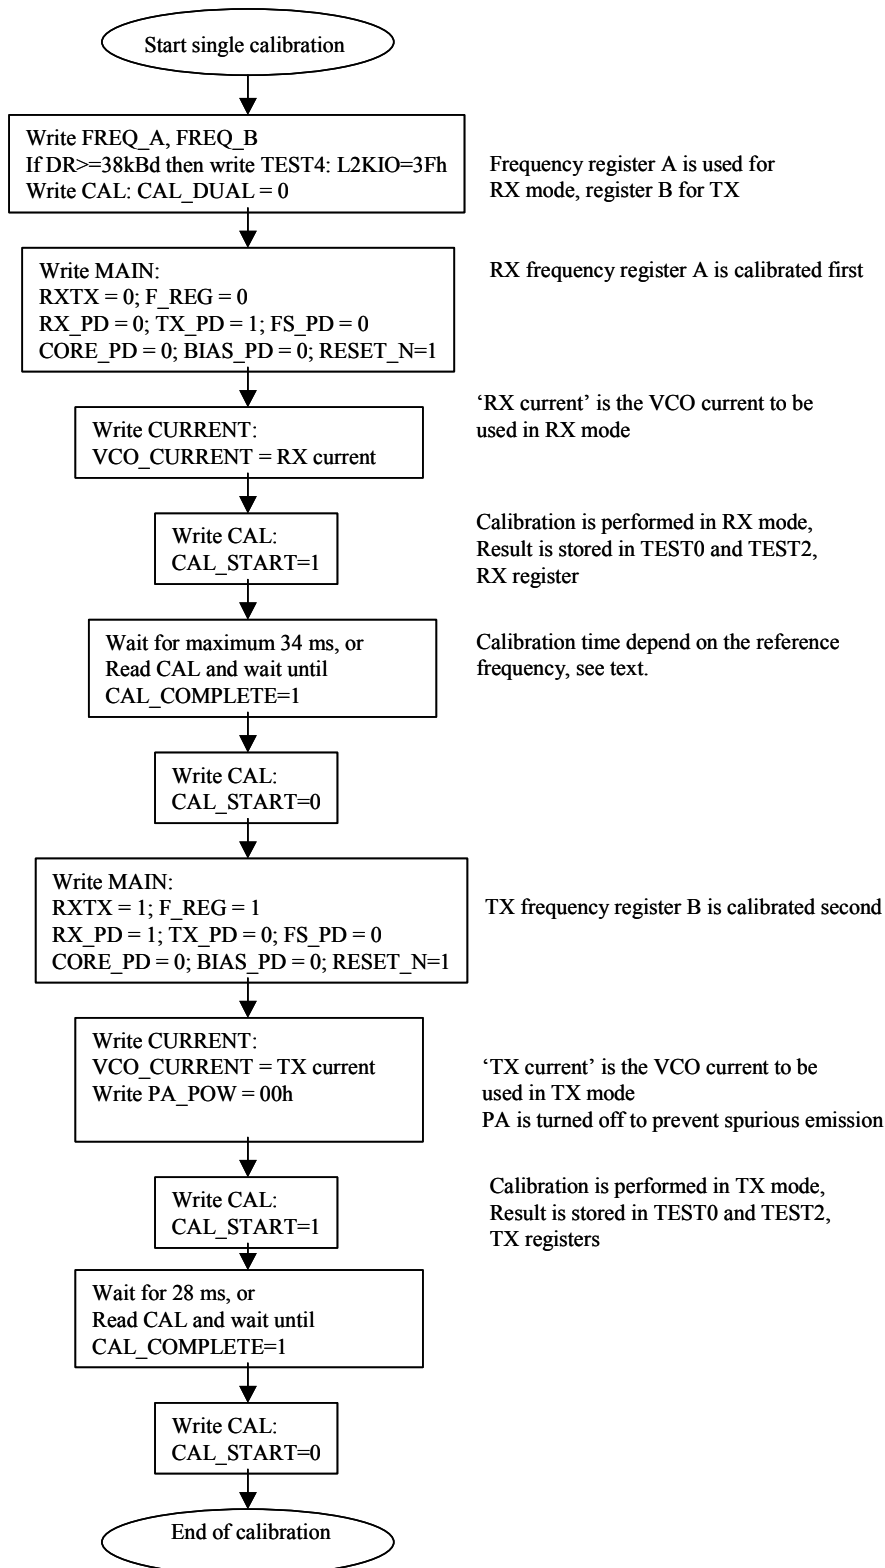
Start single calibration

Write FREQ_A, FREQ_B
If DR>=38kBd then write TEST4: L2KIO=3Fh
Write CAL: CAL_DUAL = 0

Frequency register A is used for RX mode, register B for TX

Write MAIN:
RXTX = 0; F_REG = 0
RX_PD = 0; TX_PD = 1; FS_PD = 0
CORE_PD = 0; BIAS_PD = 0; RESET_N=1

RX frequency register A is calibrated first

Write CURRENT:
VCO_CURRENT = RX current

'RX current' is the VCO current to be used in RX mode

Write CAL:
CAL_START=1

Calibration is performed in RX mode, Result is stored in TEST0 and TEST2, RX register

Wait for maximum 34 ms, or
Read CAL and wait until
CAL_COMPLETE=1

Calibration time depend on the reference frequency, see text.

Write CAL:
CAL_START=0

Write MAIN:
RXTX = 1; F_REG = 1
RX_PD = 1; TX_PD = 0; FS_PD = 0
CORE_PD = 0; BIAS_PD = 0; RESET_N=1

TX frequency register B is calibrated second

Write CURRENT:
VCO_CURRENT = TX current
Write PA_POW = 00h

'TX current' is the VCO current to be used in TX mode
PA is turned off to prevent spurious emission

Write CAL:
CAL_START=1

Calibration is performed in TX mode, Result is stored in TEST0 and TEST2, TX registers

Wait for 28 ms, or
Read CAL and wait until
CAL_COMPLETE=1

Write CAL:
CAL_START=0

End of calibration